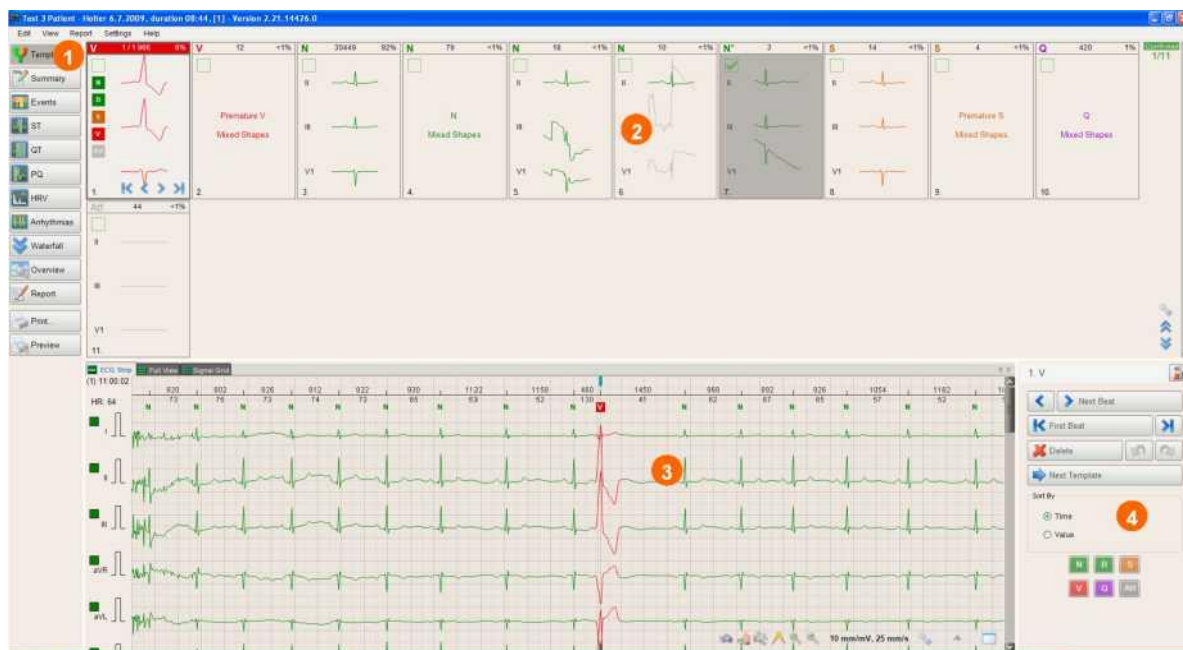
Test 3 Patient - Holter 6.7.2009, duration 08:44, [1] - Version 2.21.14426.0

Edit View Report Settings Help

Templ 1
Summary
Events
ST
QT
PQ
HRV
Arrhythmias
Waterfall
Overview
Report
Print...
Preview

| V 1/1 966 0% | V 12 <1% | N 30449 92% | N 79 <1% | N 18 <1% | N 10 <1% | N' 3 <1% | S 14 <1% | S 4 <1% | Q 420 1% |
|---|---|---|---|---|---|---|---|---|---|
| N S V | Premature V Mixed Shapes | II III V1 | N Mixed Shapes | II III V1 | II III V1 | II III V1 | II III V1 | Premature S Mixed Shapes | Q Mixed Shapes |
| 1. | 2 | 3 | 4. | 5. | 6 | 7. | 8. | 9. | 10. |

1/11

Art 44 <1%
II
III
V1
11.

2

ECG Strip Full View Signal Grid
(1) 11:00:02
HR: 64
820 73 802 75 926 73 812 74 922 73 930 65 1132 53 1158 52 460 130 1450 41 969 62 892 67 926 65 1054 57 1162 52
N N N N N N N N N N N N N V N N N N N N N N

I
II
III
aVR
aVL

3

10 mm/mV, 25 mm/s

1. V
Next Beat
First Beat
Delete
Next Template
Sort By
Time
Value
4
N S S
V Q Art